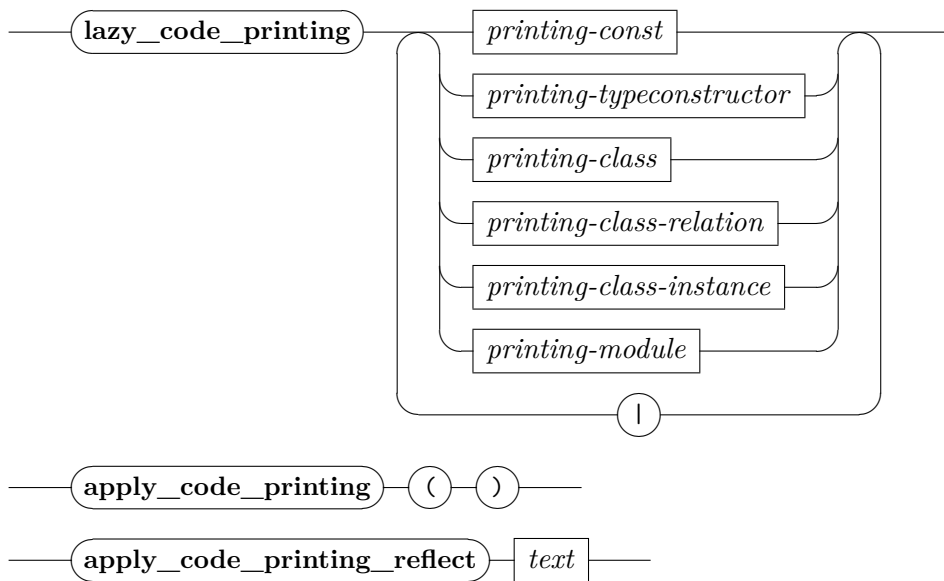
lazy_code_printing

printing-const

printing-typeconstructor

printing-class

printing-class-relation

printing-class-instance

printing-module

|

apply_code_printing ( )

apply_code_printing_reflect text